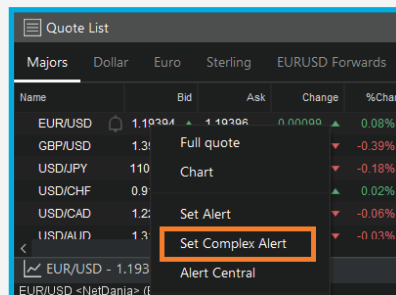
Quote List

Majors Dollar Euro Sterling EURUSD Forwards

| Name | Bid | Ask | Change | %Char |
|---|---|---|---|---|
| EUR/USD | 1.19394 | 1.19396 | 0.00099 | 0.08% |
| GBP/USD | 1.39 | | | -0.39% |
| USD/JPY | 110 | | | -0.18% |
| USD/CHF | 0.9 | | | 0.02% |
| USD/CAD | 1.22 | | | -0.06% |
| USD/AUD | 1.3 | | | -0.03% |

Full quote
Chart
Set Alert
Set Complex Alert
Alert Central

EUR/USD - 1.193
EUR/USD <NetDania> (